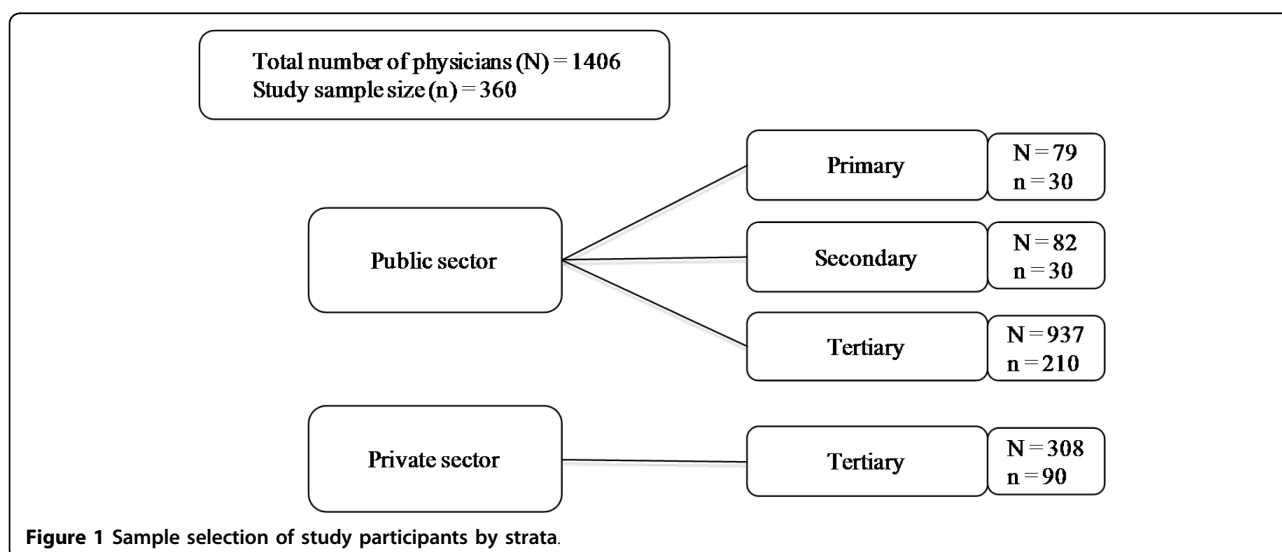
Total number of physicians (N) = 1406
Study sample size (n) = 360

Public sector

Primary
N = 79
n = 30

Secondary
N = 82
n = 30

Tertiary
N = 937
n = 210

Private sector

Tertiary
N = 308
n = 90

Figure 1 Sample selection of study participants by strata.